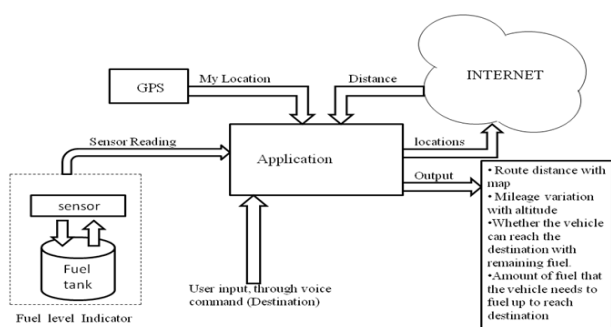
GPS

My Location

Distance

INTERNET

Sensor Reading

Application

locations

Output

sensor

Fuel tank

Fuel level Indicator

User input, through voice command (Destination)

• Route distance with map
• Mileage variation with altitude
•Whether the vehicle can reach the destination with remaining fuel.
•Amount of fuel that the vehicle needs to fuel up to reach destination